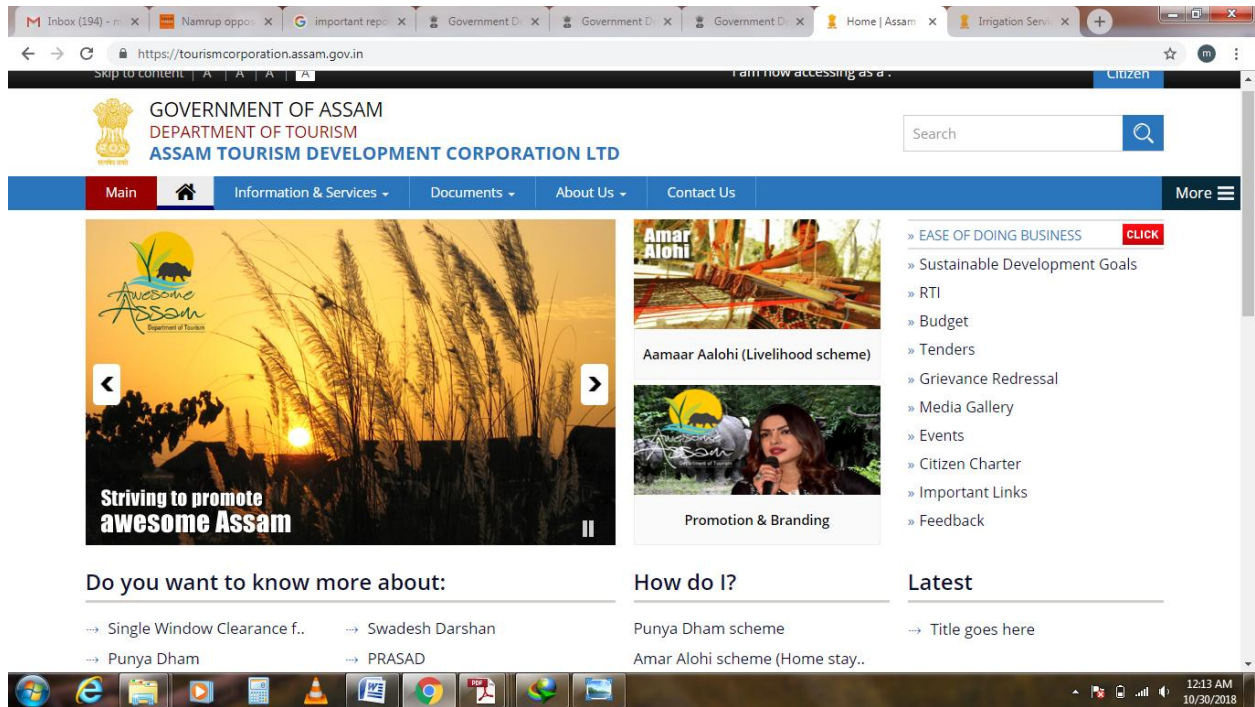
M Inbox (194) - m × | Namrup oppo × | G important repo × | Government D × | Government D × | Government D × | Home | Assam × | Irrigation Servi ×

https://tourismcorporation.assam.gov.in

Skip to content | A | A | A | A

I am now accessing as a :

Citizen

GOVERNMENT OF ASSAM
DEPARTMENT OF TOURISM
ASSAM TOURISM DEVELOPMENT CORPORATION LTD

Search

Main | Information & Services | Documents | About Us | Contact Us | More

Awesome Assam
Department of Tourism

Striving to promote
awesome Assam

Amar Alohi

Aamaar Aalohi (Livelihood scheme)

Awesome Assam
Department of Tourism

Promotion & Branding

» EASE OF DOING BUSINESS CLICK
» Sustainable Development Goals
» RTI
» Budget
» Tenders
» Grievance Redressal
» Media Gallery
» Events
» Citizen Charter
» Important Links
» Feedback

Do you want to know more about:

→ Single Window Clearance f..
→ Punya Dham
→ Swadesh Darshan
→ PRASAD

How do I?

Punya Dham scheme
Amar Alohi scheme (Home stay..

Latest

→ Title goes here

12:13 AM
10/30/2018